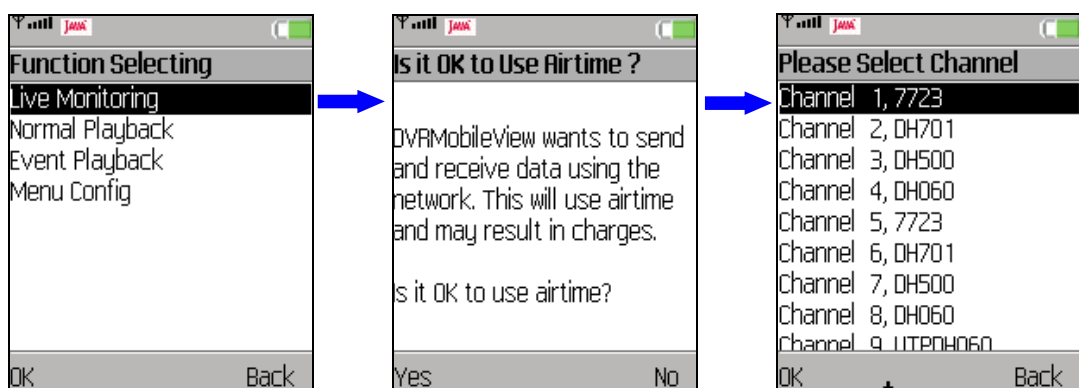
JAVA

Function Selecting

Live Monitoring
Normal Playback
Event Playback
Menu Config

OK Back

JAVA

Is it OK to Use Airtime ?

DVRMobileView wants to send and receive data using the network. This will use airtime and may result in charges.

Is it OK to use airtime?

Yes No

JAVA

Please Select Channel

Channel 1, 7723
Channel 2, DH701
Channel 3, DH500
Channel 4, DH060
Channel 5, 7723
Channel 6, DH701
Channel 7, DH500
Channel 8, DH060
Channel 9, UTPDH060

OK Back